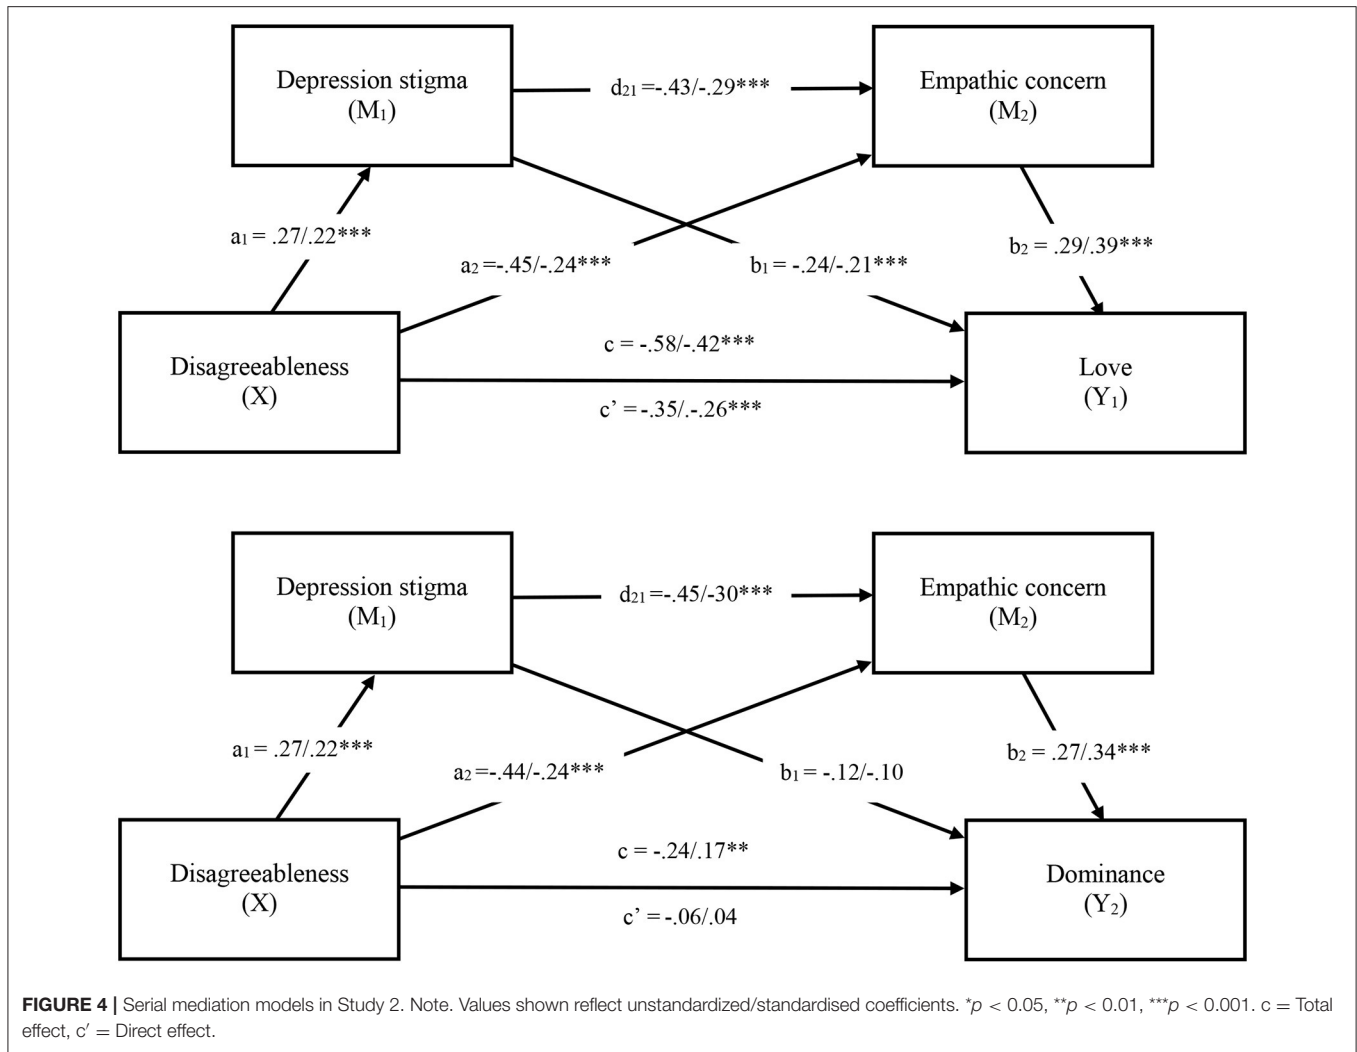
Depression stigma
($M_1$)

$d_{21}$ =-.43/-.29***

Empathic concern
($M_2$)

$a_1$ = .27/.22***

$a_2$ =-.45/-.24***

$b_1$ = -.24/-.21***

$b_2$ = .29/.39***

Disagreeableness
(X)

c = -.58/-.42***

c' = -.35/.-.26***

Love
($Y_1$)

Depression stigma
($M_1$)

$d_{21}$ =-.45/-30***

Empathic concern
($M_2$)

$a_1$ = .27/.22***

$a_2$ =-.44/-.24***

$b_1$ = -.12/-.10

$b_2$ = .27/.34***

Disagreeableness
(X)

c = -.24/.17**

c' = -.06/.04

Dominance
($Y_2$)

FIGURE 4 | Serial mediation models in Study 2. Note. Values shown reflect unstandardized/standardised coefficients. *$p$ < 0.05, **$p$ < 0.01, ***$p$ < 0.001. c = Total effect, c′ = Direct effect.